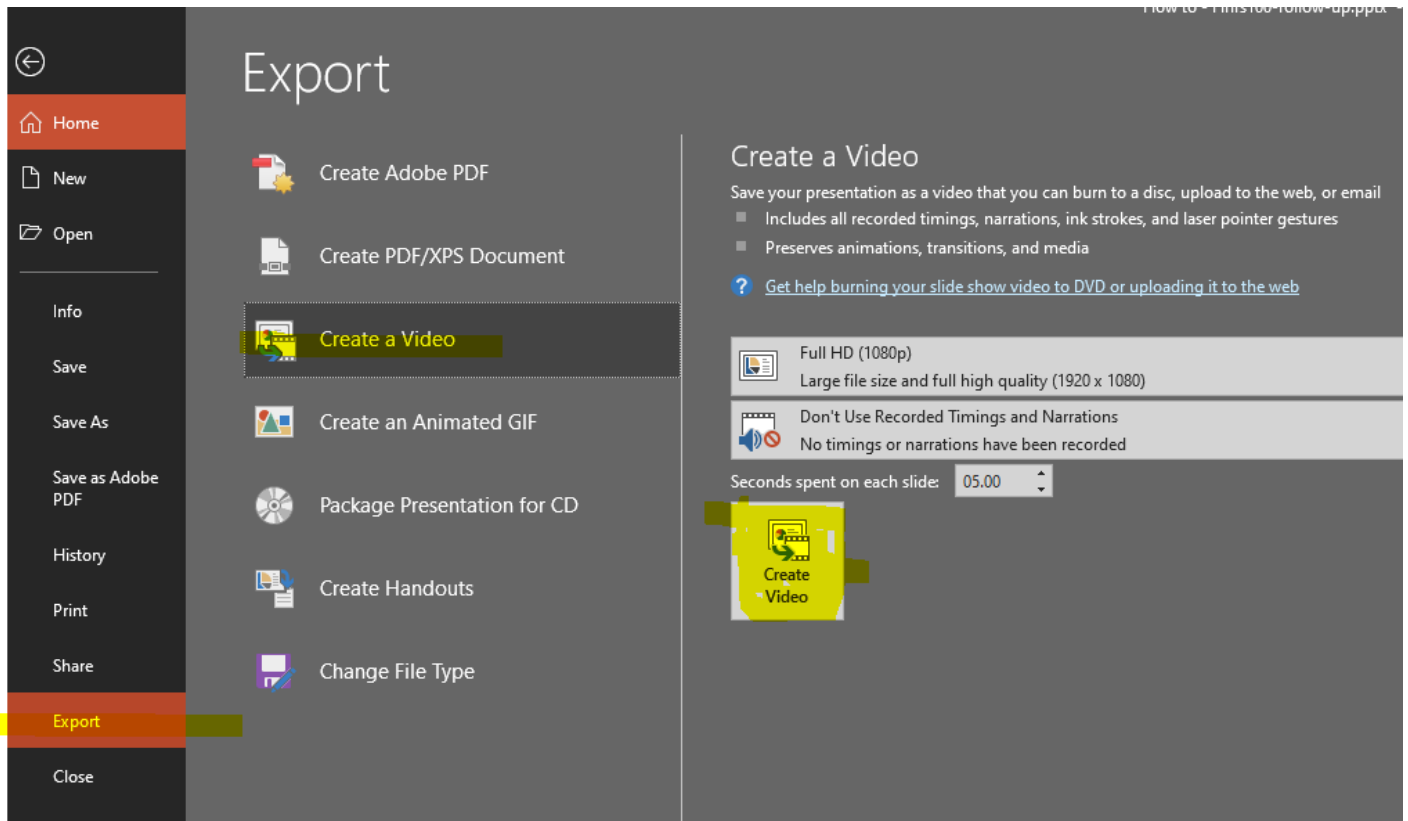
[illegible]

Home
New
Open
Info
Save
Save As
Save as Adobe PDF
History
Print
Share
Export
Close

Export

Create Adobe PDF
Create PDF/XPS Document
Create a Video
Create an Animated GIF
Package Presentation for CD
Create Handouts
Change File Type

Create a Video

Save your presentation as a video that you can burn to a disc, upload to the web, or email

- Includes all recorded timings, narrations, ink strokes, and laser pointer gestures
- Preserves animations, transitions, and media

Get help burning your slide show video to DVD or uploading it to the web

Full HD (1080p)
Large file size and full high quality (1920 x 1080)

Don't Use Recorded Timings and Narrations
No timings or narrations have been recorded

Seconds spent on each slide: 05.00

Create Video